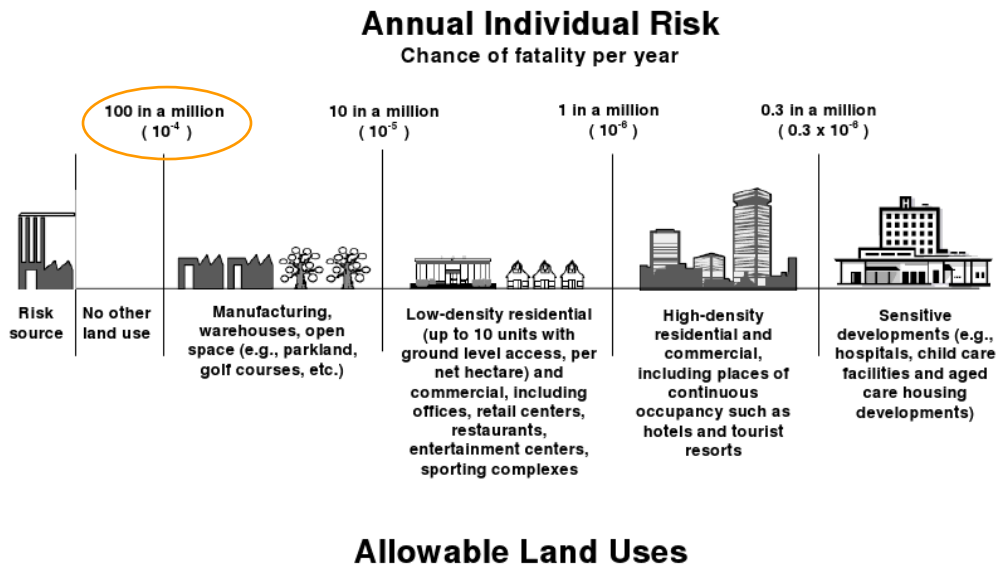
Annual Individual Risk
Chance of fatality per year

100 in a million
( $10^{-4}$ )

10 in a million
( $10^{-5}$ )

1 in a million
( $10^{-6}$ )

0.3 in a million
( $0.3 \times 10^{-6}$ )

Risk source

No other land use

Manufacturing, warehouses, open space (e.g., parkland, golf courses, etc.)

Low-density residential (up to 10 units with ground level access, per net hectare) and commercial, including offices, retail centers, restaurants, entertainment centers, sporting complexes

High-density residential and commercial, including places of continuous occupancy such as hotels and tourist resorts

Sensitive developments (e.g., hospitals, child care facilities and aged care housing developments)

Allowable Land Uses